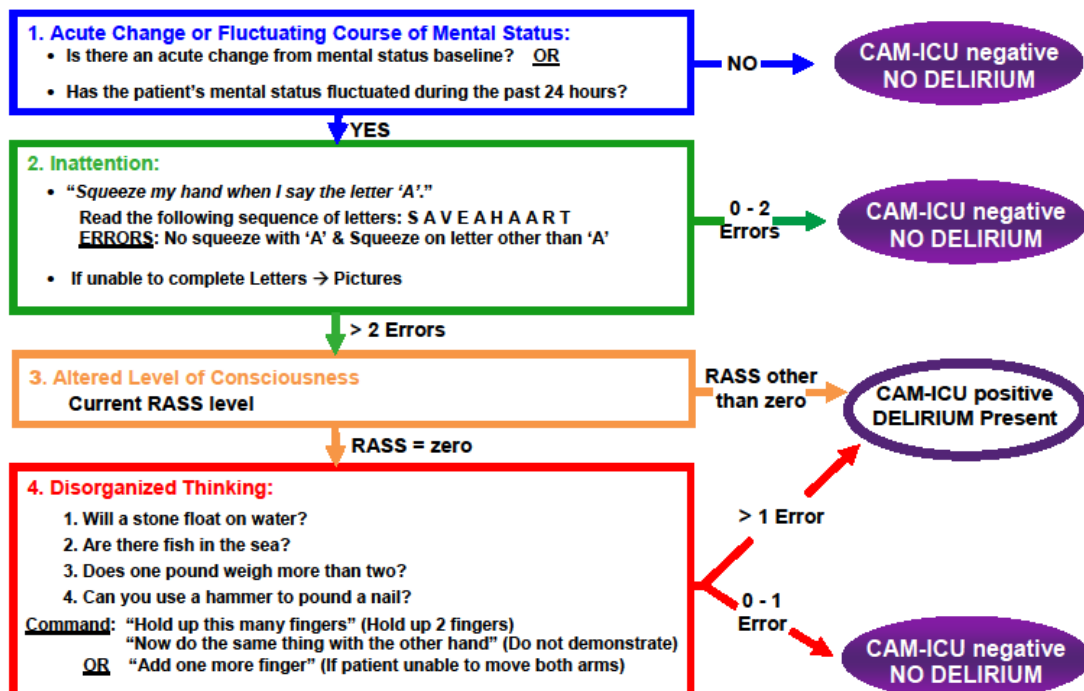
1. Acute Change or Fluctuating Course of Mental Status:

- Is there an acute change from mental status baseline? OR
- Has the patient's mental status fluctuated during the past 24 hours?

NO

CAM-ICU negative
NO DELIRIUM

YES

2. Inattention:

- "Squeeze my hand when I say the letter 'A'."
Read the following sequence of letters: S A V E A H A A R T
ERRORS: No squeeze with 'A' & Squeeze on letter other than 'A'
- If unable to complete Letters → Pictures

0 - 2 Errors

CAM-ICU negative
NO DELIRIUM

> 2 Errors

3. Altered Level of Consciousness
Current RASS level

RASS other than zero

CAM-ICU positive
DELIRIUM Present

RASS = zero

4. Disorganized Thinking:

1. Will a stone float on water?
2. Are there fish in the sea?
3. Does one pound weigh more than two?
4. Can you use a hammer to pound a nail?

Command: "Hold up this many fingers" (Hold up 2 fingers)
"Now do the same thing with the other hand" (Do not demonstrate)
OR "Add one more finger" (If patient unable to move both arms)

> 1 Error

0 - 1 Error

CAM-ICU negative
NO DELIRIUM